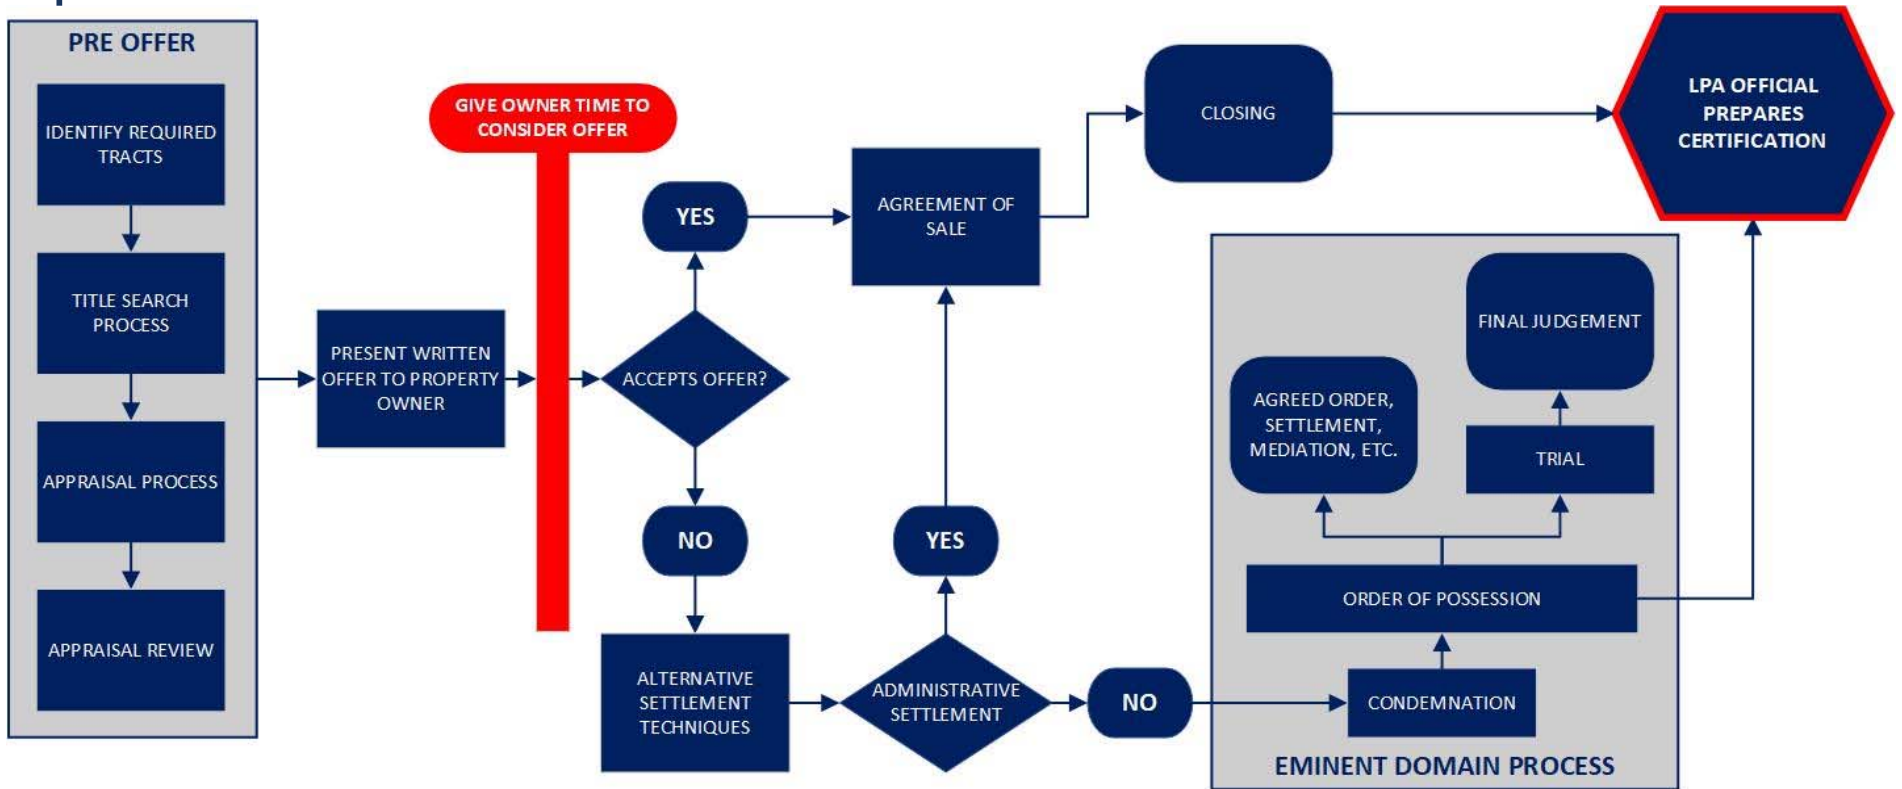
PRE OFFER

IDENTIFY REQUIRED TRACTS

TITLE SEARCH PROCESS

APPRAISAL PROCESS

APPRAISAL REVIEW

PRESENT WRITTEN OFFER TO PROPERTY OWNER

GIVE OWNER TIME TO CONSIDER OFFER

ACCEPTS OFFER?

YES

NO

ALTERNATIVE SETTLEMENT TECHNIQUES

ADMINISTRATIVE SETTLEMENT

YES

NO

AGREEMENT OF SALE

CLOSING

LPA OFFICIAL PREPARES CERTIFICATION

FINAL JUDGEMENT

AGREED ORDER, SETTLEMENT, MEDIATION, ETC.

TRIAL

ORDER OF POSSESSION

CONDEMNATION

EMINENT DOMAIN PROCESS